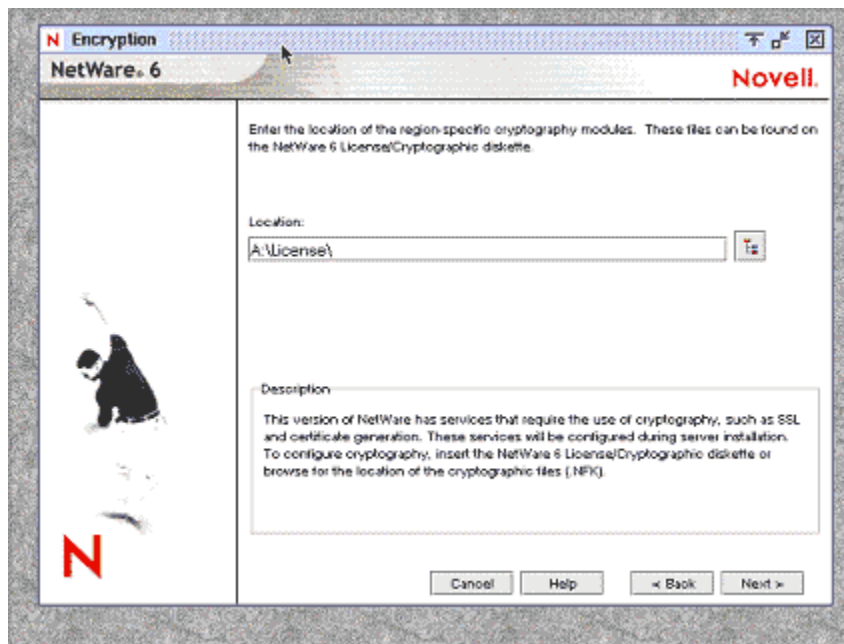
N Encryption

NetWare® 6

Novell.

Enter the location of the region-specific cryptography modules. These files can be found on the NetWare 6 License/Cryptographic diskette.

Location:

A:\License\

Description

This version of NetWare has services that require the use of cryptography, such as SSL and certificate generation. These services will be configured during server installation. To configure cryptography, insert the NetWare 6 License/Cryptographic diskette or browse for the location of the cryptographic files (.NFK).

N

Cancel Help < Back Next >